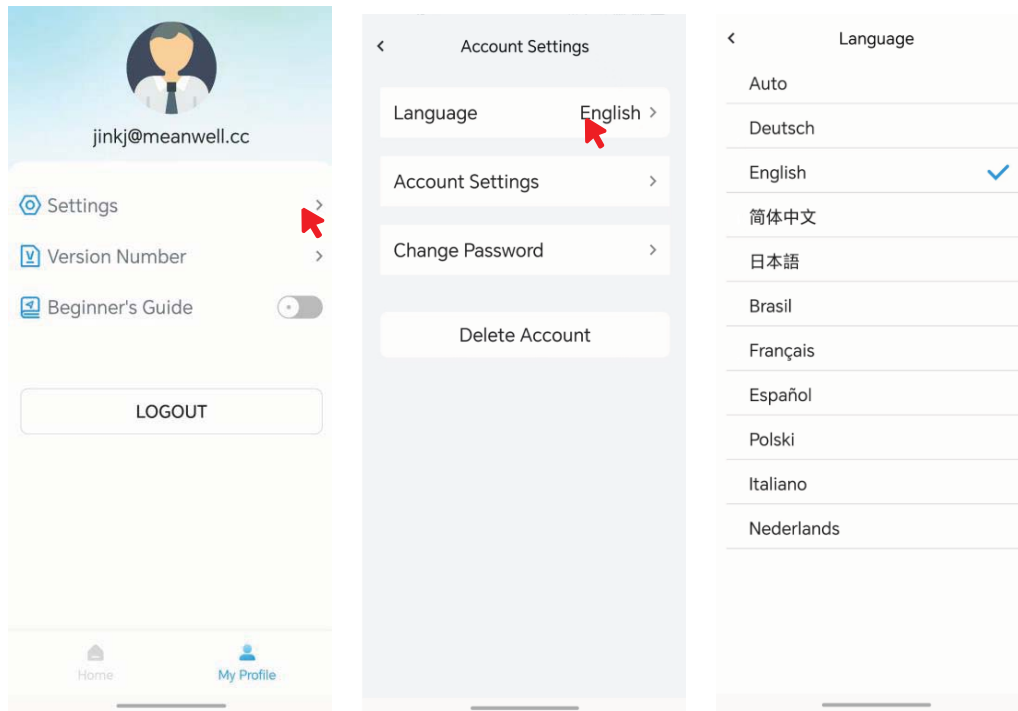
jinkj@meanwell.cc

Settings

Version Number

Beginner's Guide

LOGOUT

Home

My Profile

Account Settings

Language English

Account Settings

Change Password

Delete Account

Language

Auto

Deutsch

English

简体中文

日本語

Brasil

Français

Español

Polski

Italiano

Nederlands